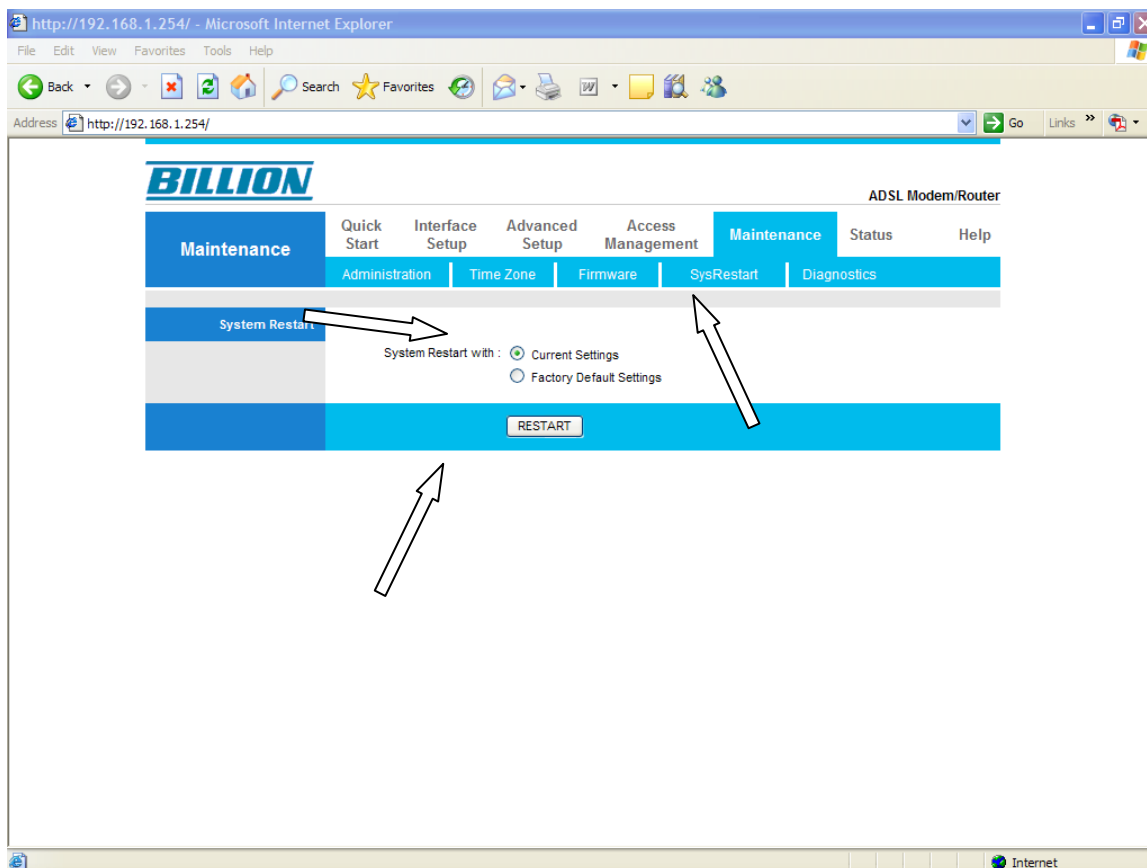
http://192.168.1.254/ - Microsoft Internet Explorer

File Edit View Favorites Tools Help

Back Search Favorites

Address http://192.168.1.254/ Go Links »

BILLION

ADSL Modem/Router

Maintenance

| Quick Start | Interface Setup | Advanced Setup | Access Management | Maintenance | Status | Help |
|---|---|---|---|---|---|---|

Administration | Time Zone | Firmware | SysRestart | Diagnostics

System Restart

System Restart with : Current Settings

Factory Default Settings

RESTART

Internet